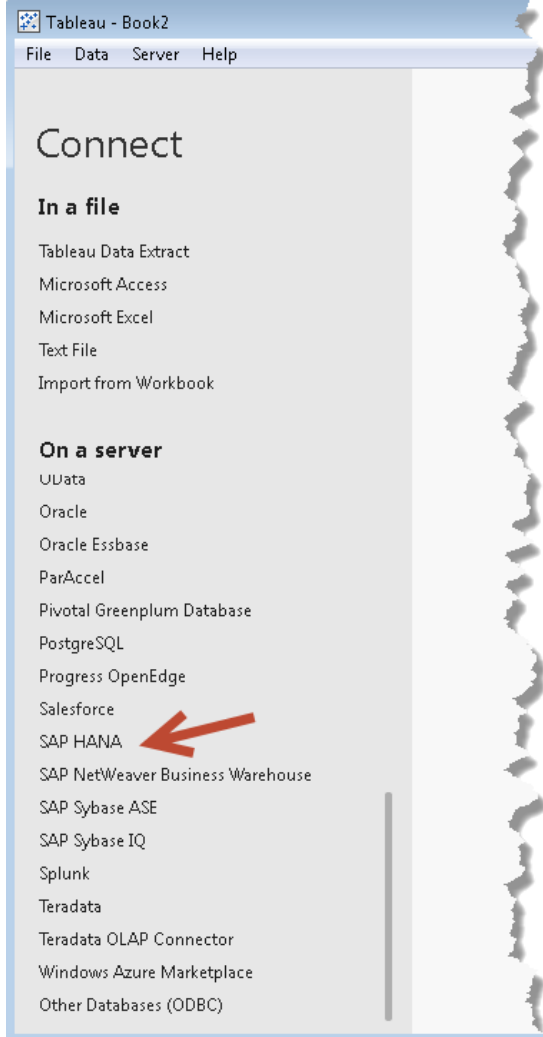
Tableau - Book2

File Data Server Help

Connect

In a file

Tableau Data Extract
Microsoft Access
Microsoft Excel
Text File
Import from Workbook

On a server

OData
Oracle
Oracle Essbase
ParAccel
Pivotal Greenplum Database
PostgreSQL
Progress OpenEdge
Salesforce
SAP HANA
SAP NetWeaver Business Warehouse
SAP Sybase ASE
SAP Sybase IQ
Splunk
Teradata
Teradata OLAP Connector
Windows Azure Marketplace
Other Databases (ODBC)